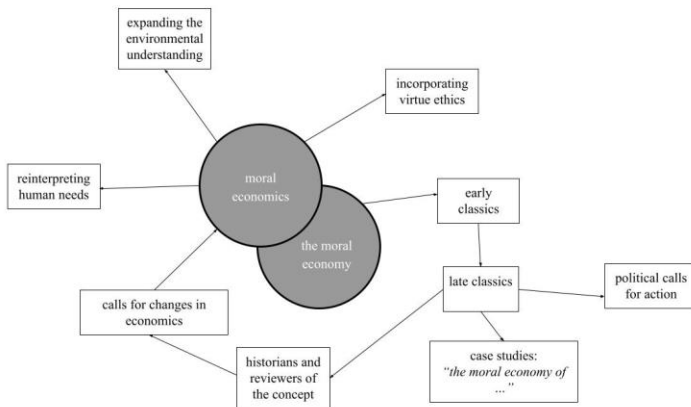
expanding the environmental understanding

incorporating virtue ethics

reinterpreting human needs

moral economics

the moral economy

early classics

late classics

political calls for action

calls for changes in economics

historians and reviewers of the concept

case studies: "the moral economy of ..."